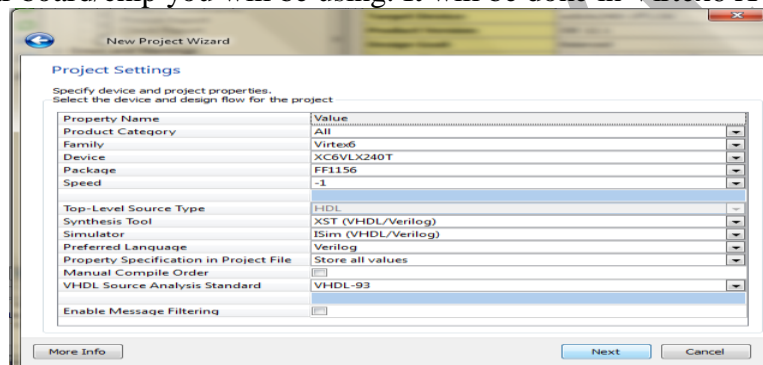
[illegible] board/chip you will be using. It will be done in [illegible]

New Project Wizard

Project Settings

Specify device and project properties.
Select the device and design flow for the project

| Property Name | Value |
|---|---|
| Product Category | All |
| Family | Virtex6 |
| Device | XC6VLX240T |
| Package | FF1156 |
| Speed | -1 |
| | |
| Top-Level Source Type | HDL |
| Synthesis Tool | XST (VHDL/Verilog) |
| Simulator | ISim (VHDL/Verilog) |
| Preferred Language | Verilog |
| Property Specification in Project File | Store all values |
| Manual Compile Order | |
| VHDL Source Analysis Standard | VHDL-93 |
| | |
| Enable Message Filtering | |

More Info

Next

Cancel